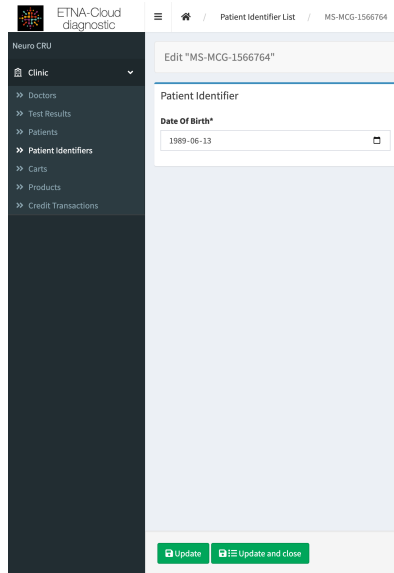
ETNA-Cloud diagnostic

Patient Identifier List / MS-MCG-1566764

Neuro CRU

Clinic

» Doctors
» Test Results
» Patients
» Patient Identifiers
» Carts
» Products
» Credit Transactions

Edit "MS-MCG-1566764"

Patient Identifier

Date Of Birth*

1989-06-13

Update

Update and close